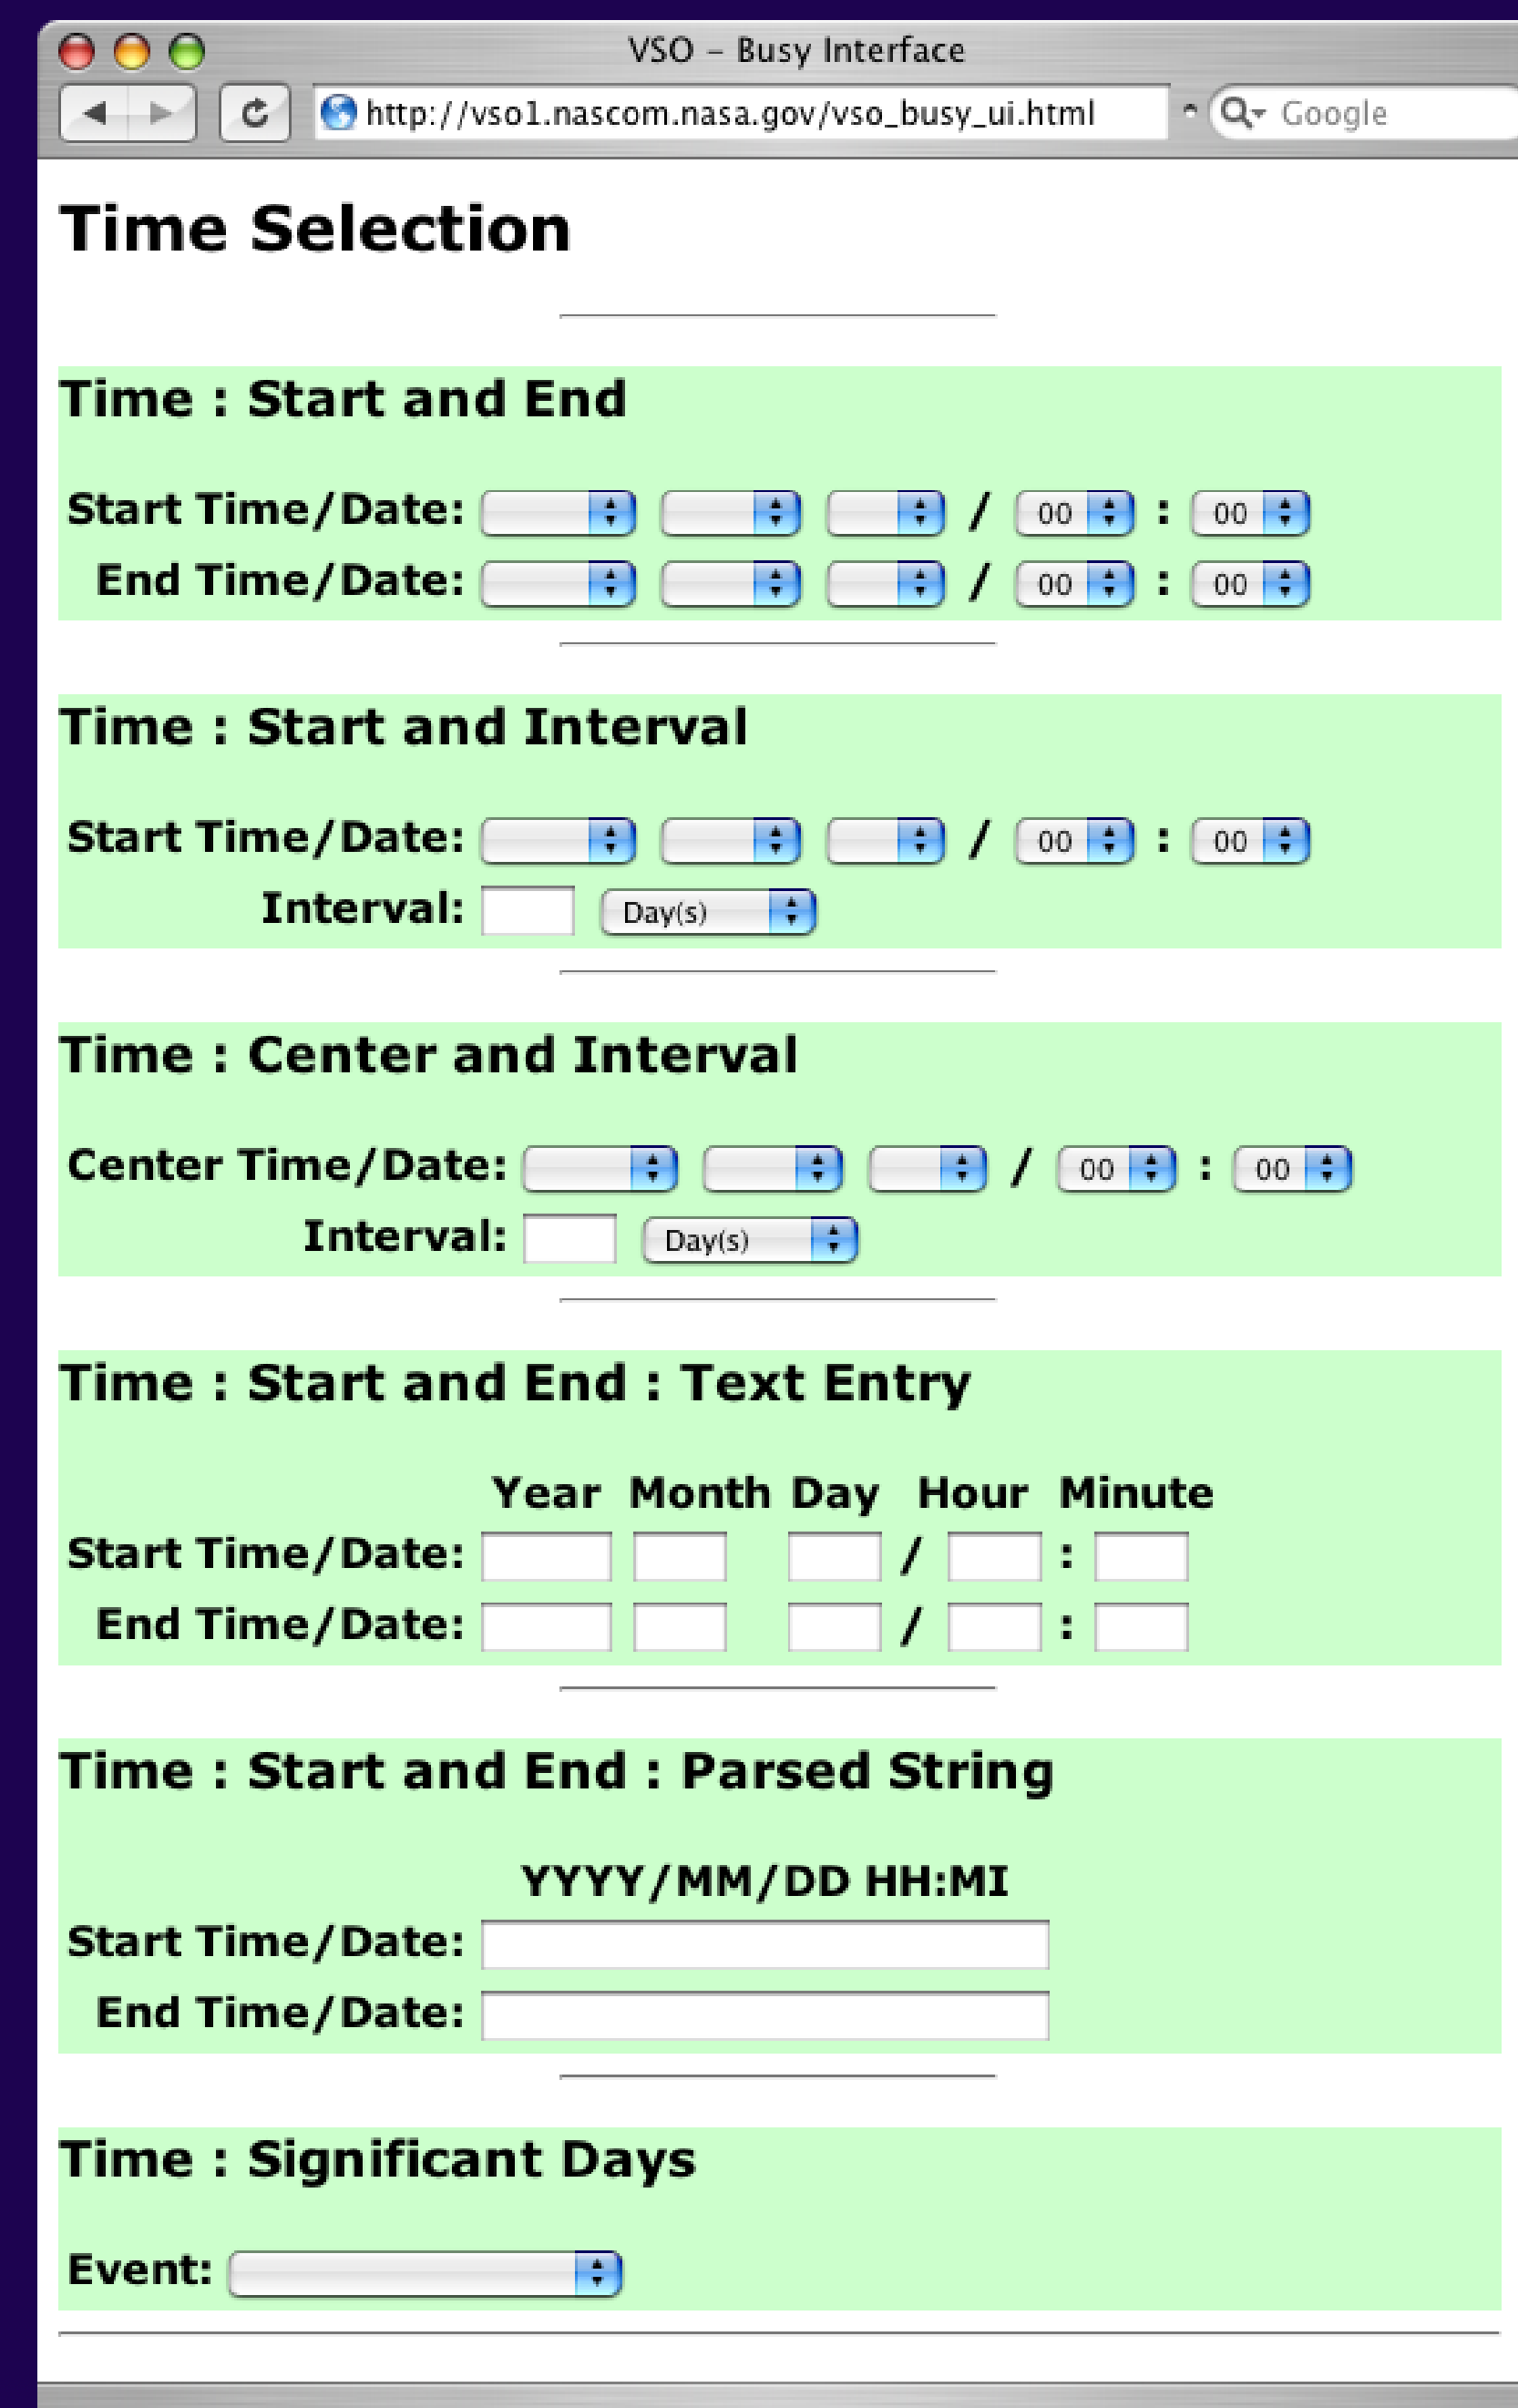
VSO – Busy Interface

http://vso1.nascom.nasa.gov/vso_busy_ui.html

Google

Time Selection

Time : Start and End

Start Time/Date: / 00 : 00

End Time/Date: / 00 : 00

Time : Start and Interval

Start Time/Date: / 00 : 00

Interval: Day(s)

Time : Center and Interval

Center Time/Date: / 00 : 00

Interval: Day(s)

Time : Start and End : Text Entry

Year Month Day Hour Minute

Start Time/Date: / :

End Time/Date: / :

Time : Start and End : Parsed String

YYYY/MM/DD HH:MI

Start Time/Date:

End Time/Date:

Time : Significant Days

Event: